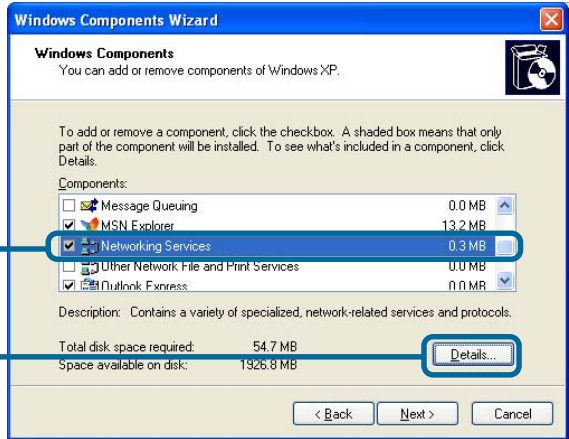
Windows Components Wizard

Windows Components
You can add or remove components of Windows XP.

To add or remove a component, click the checkbox. A shaded box means that only part of the component will be installed. To see what's included in a component, click Details.

Components:

| | | |
|---|---|---|
| ☐ | Message Queuing | 0.0 MB |
| ☑ | MSN Explorer | 13.2 MB |
| ☑ | Networking Services | 0.3 MB |
| ☐ | Other Network File and Print Services | 0.0 MB |
| ☑ | Outlook Express | 0.0 MB |

Description: Contains a variety of specialized, network-related services and protocols.

Total disk space required: 54.7 MB
Space available on disk: 1926.8 MB

Details...

< Back Next > Cancel